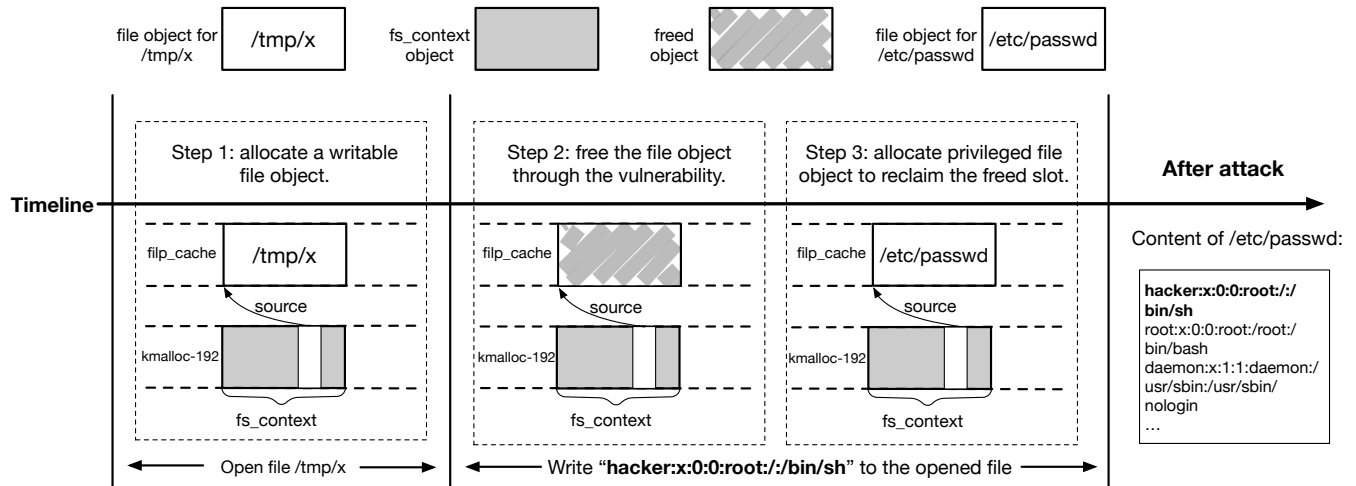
file object for /tmp/x

/tmp/x

fs_context object

freed object

file object for /etc/passwd

/etc/passwd

Step 1: allocate a writable file object.

Step 2: free the file object through the vulnerability.

Step 3: allocate privileged file object to reclaim the freed slot.

After attack

Timeline

filp_cache

/tmp/x

source

kmalloc-192

fs_context

filp_cache

source

kmalloc-192

fs_context

filp_cache

/etc/passwd

source

kmalloc-192

fs_context

Content of /etc/passwd:

**hacker:x:0:0:root:/:/bin/sh**
root:x:0:0:root:/root:/bin/bash
daemon:x:1:1:daemon:/usr/sbin:/usr/sbin/nologin
...

Open file /tmp/x

Write "**hacker:x:0:0:root:/:/bin/sh**" to the opened file